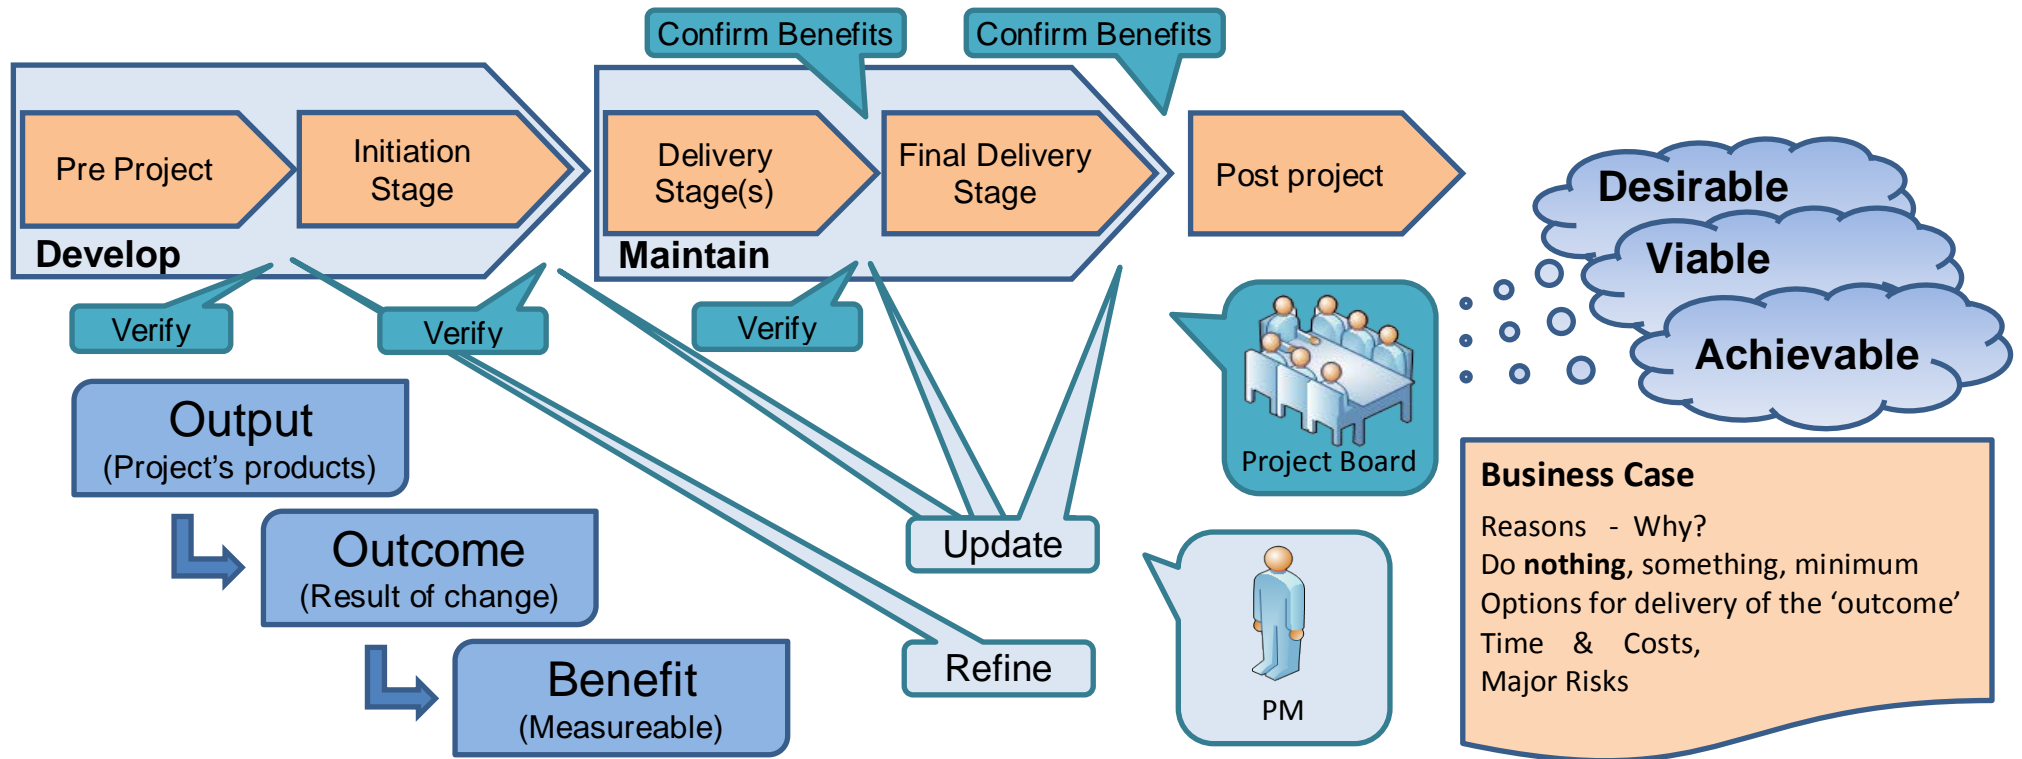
Confirm Benefits

Confirm Benefits

Pre Project

Initiation Stage

Develop

Delivery Stage(s)

Final Delivery Stage

Maintain

Post project

Desirable

Viable

Achievable

Verify

Verify

Verify

Project Board

Output
(Project's products)

Outcome
(Result of change)

Benefit
(Measureable)

Update

Refine

PM

Business Case
Reasons - Why?
Do **nothing**, something, minimum
Options for delivery of the 'outcome'
Time & Costs,
Major Risks